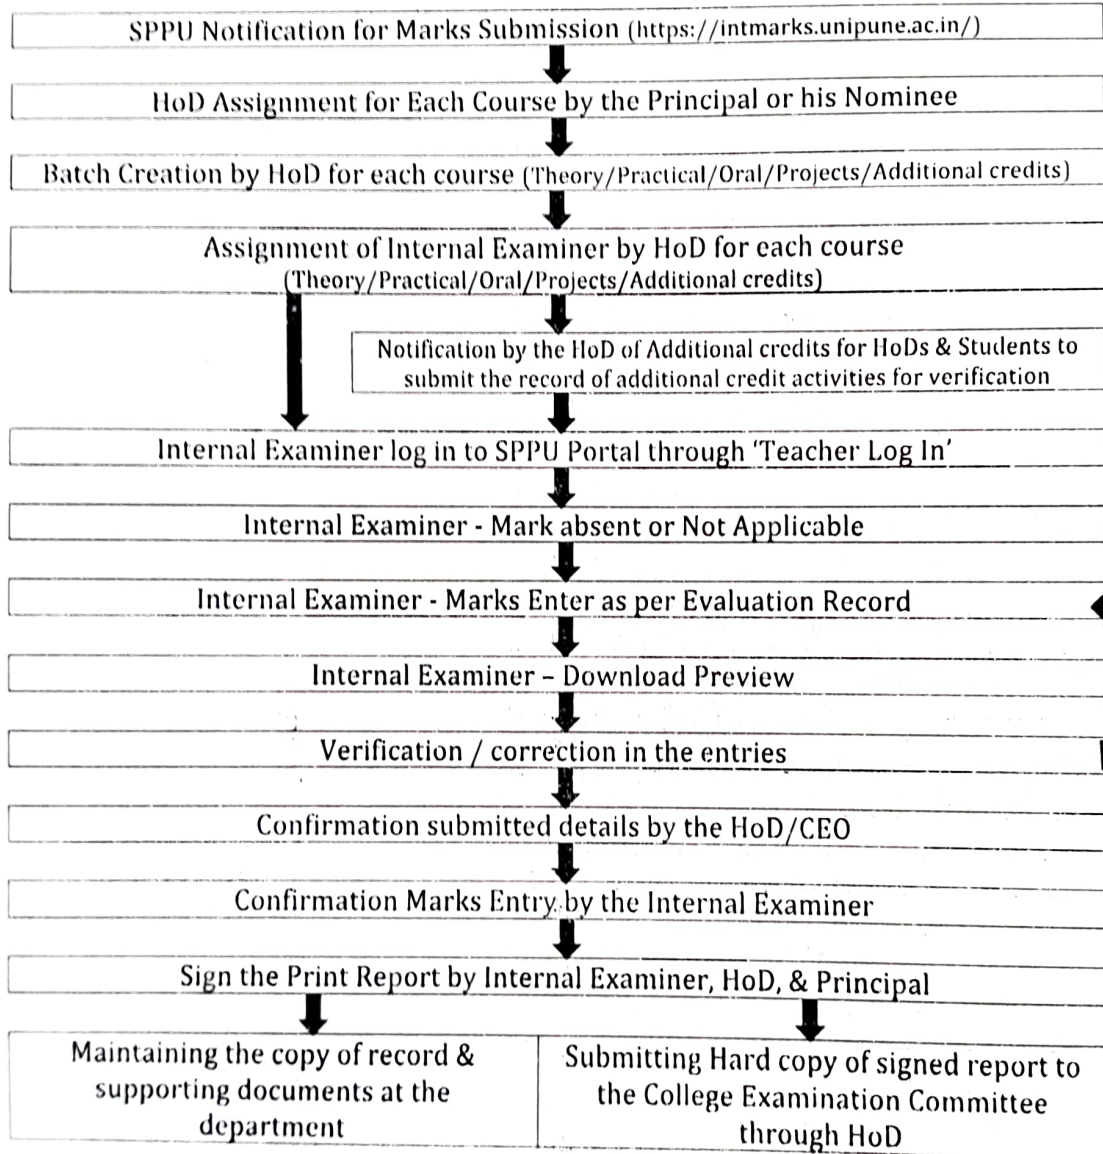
SPPU Notification for Marks Submission (https://intmarks.unipune.ac.in/)

HoD Assignment for Each Course by the Principal or his Nominee

Batch Creation by HoD for each course (Theory/Practical/Oral/Projects/Additional credits)

Assignment of Internal Examiner by HoD for each course (Theory/Practical/Oral/Projects/Additional credits)

Notification by the HoD of Additional credits for HoDs & Students to submit the record of additional credit activities for verification

Internal Examiner log in to SPPU Portal through 'Teacher Log In'

Internal Examiner - Mark absent or Not Applicable

Internal Examiner - Marks Enter as per Evaluation Record

Internal Examiner – Download Preview

Verification / correction in the entries

Confirmation submitted details by the HoD/CEO

Confirmation Marks Entry by the Internal Examiner

Sign the Print Report by Internal Examiner, HoD, & Principal

| Maintaining the copy of record & supporting documents at the department | Submitting Hard copy of signed report to the College Examination Committee through HoD |
|---|---|